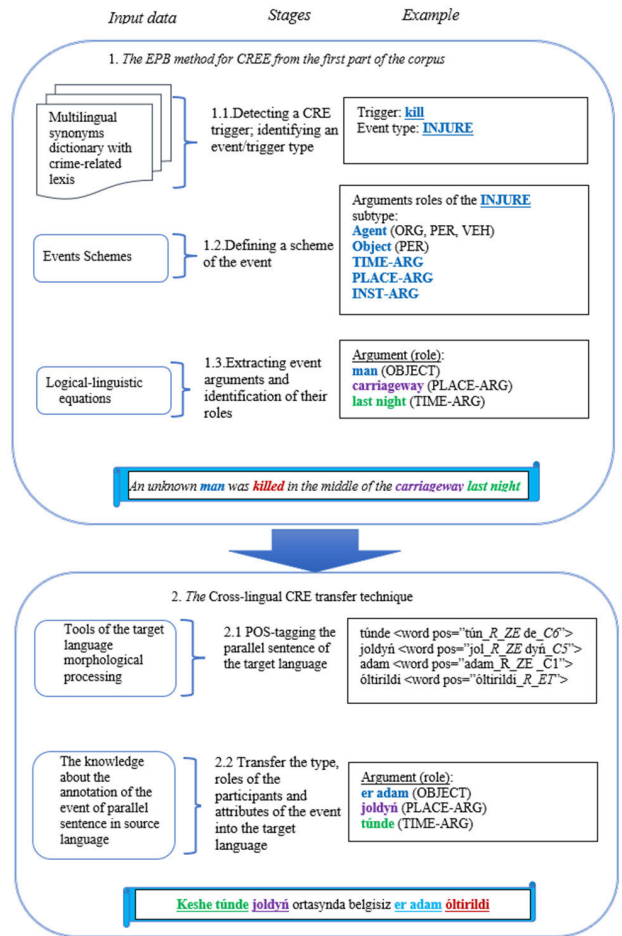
Input data Stages Example

1. The EPB method for CREE from the first part of the corpus

Multilingual synonyms dictionary with crime-related lexis

1.1.Detecting a CRE trigger; identifying an event/trigger type

Trigger: kill
Event type: INJURE

Events Schemes

1.2.Defining a scheme of the event

Arguments roles of the INJURE subtype:
Agent (ORG, PER, VEH)
Object (PER)
TIME-ARG
PLACE-ARG
INST-ARG

Logical-linguistic equations

1.3.Extracting event arguments and identification of their roles

Argument (role):
man (OBJECT)
carriageway (PLACE-ARG)
last night (TIME-ARG)

An unknown man was killed in the middle of the carriageway last night

2. The Cross-lingual CRE transfer technique

Tools of the target language morphological processing

2.1 POS-tagging the parallel sentence of the target language

túnde <word pos="tún_R_ZE de_C6">
joldyń <word pos="jol_R_ZE dyń_C5">
adam <word pos="adam_R_ZE _C1">
óltirildi <word pos="óltirildi_R_ET">

The knowledge about the annotation of the event of parallel sentence in source language

2.2 Transfer the type, roles of the participants and attributes of the event into the target language

Argument (role):
er adam (OBJECT)
joldyń (PLACE-ARG)
túnde (TIME-ARG)

Keshe túnde joldyń ortasynda belgisiz er adam óltirildi